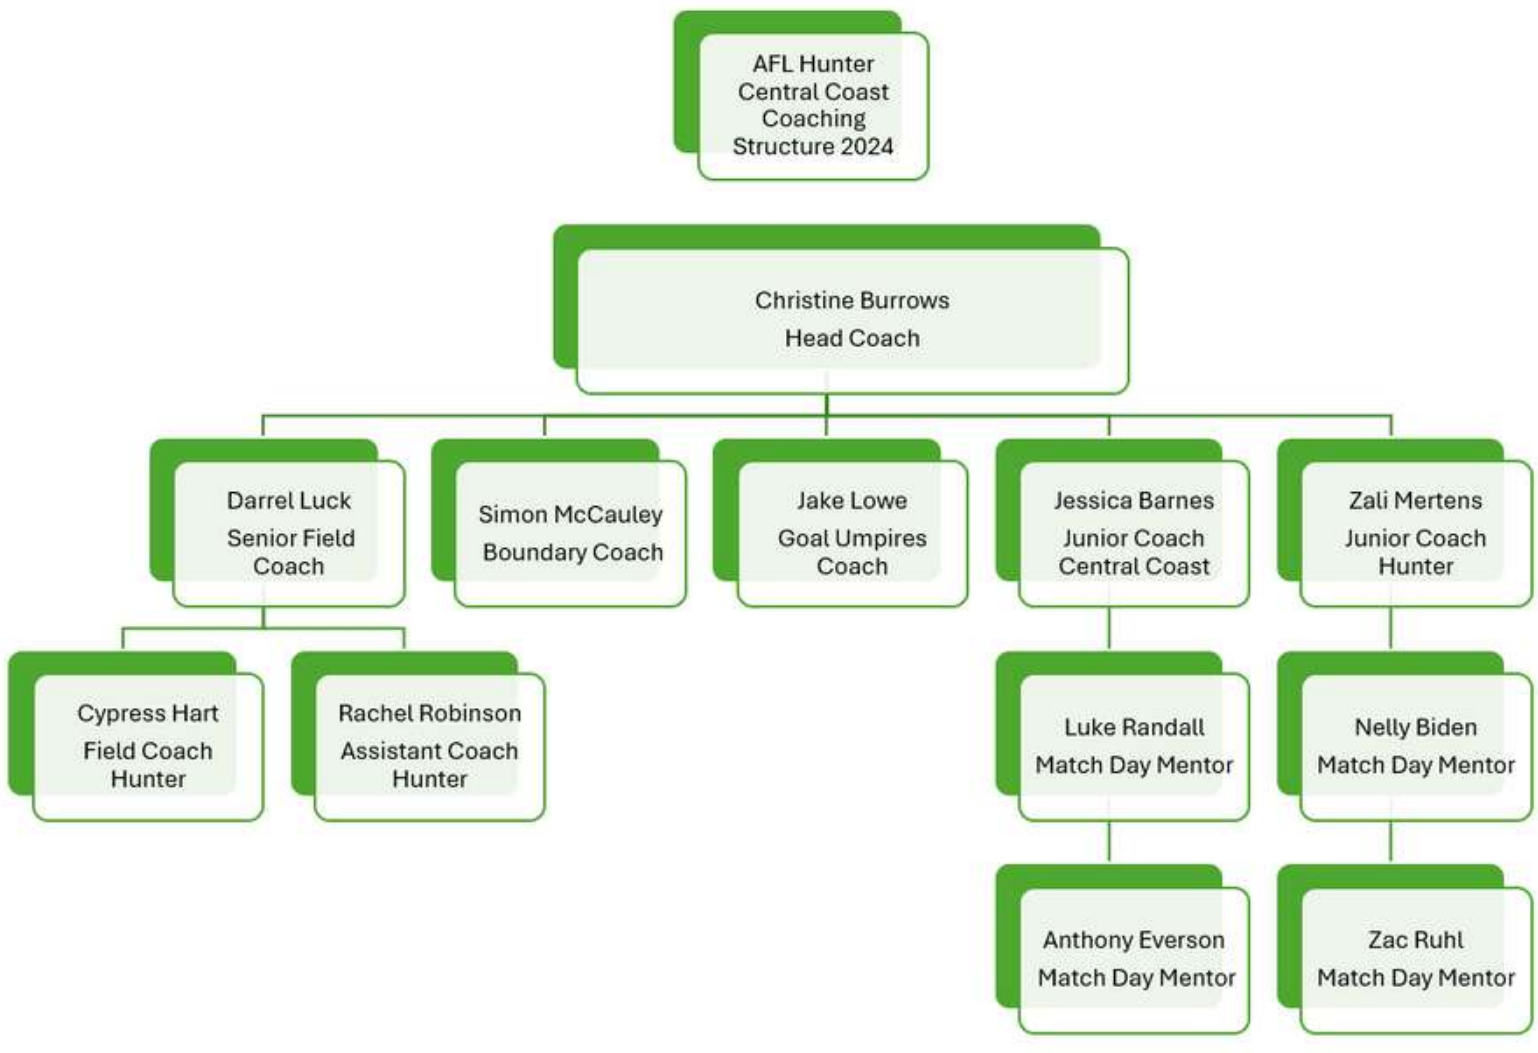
AFL Hunter Central Coast Coaching Structure 2024

Christine Burrows
Head Coach

Darrel Luck
Senior Field Coach

Simon McCauley
Boundary Coach

Jake Lowe
Goal Umpires Coach

Jessica Barnes
Junior Coach Central Coast

Zali Mertens
Junior Coach Hunter

Cypress Hart
Field Coach Hunter

Rachel Robinson
Assistant Coach Hunter

Luke Randall
Match Day Mentor

Nelly Biden
Match Day Mentor

Anthony Everson
Match Day Mentor

Zac Ruhl
Match Day Mentor